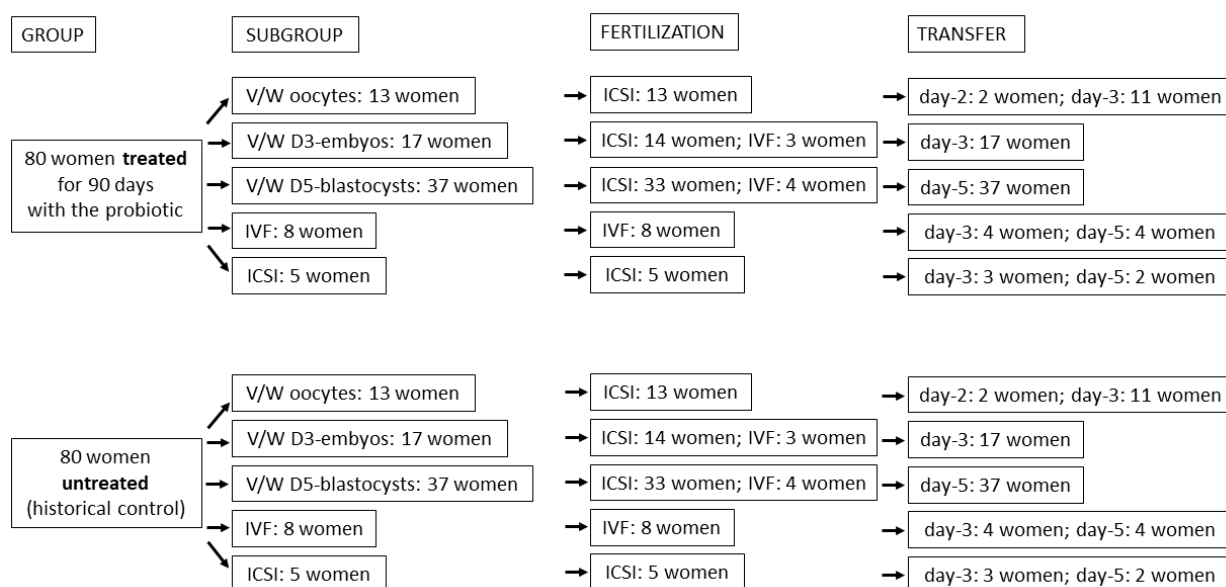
GROUP

SUBGROUP

FERTILIZATION

TRANSFER

80 women **treated** for 90 days with the probiotic

V/W oocytes: 13 women

ICSI: 13 women

day-2: 2 women; day-3: 11 women

V/W D3-embyos: 17 women

ICSI: 14 women; IVF: 3 women

day-3: 17 women

V/W D5-blastocysts: 37 women

ICSI: 33 women; IVF: 4 women

day-5: 37 women

IVF: 8 women

IVF: 8 women

day-3: 4 women; day-5: 4 women

ICSI: 5 women

ICSI: 5 women

day-3: 3 women; day-5: 2 women

80 women **untreated** (historical control)

V/W oocytes: 13 women

ICSI: 13 women

day-2: 2 women; day-3: 11 women

V/W D3-embyos: 17 women

ICSI: 14 women; IVF: 3 women

day-3: 17 women

V/W D5-blastocysts: 37 women

ICSI: 33 women; IVF: 4 women

day-5: 37 women

IVF: 8 women

IVF: 8 women

day-3: 4 women; day-5: 4 women

ICSI: 5 women

ICSI: 5 women

day-3: 3 women; day-5: 2 women